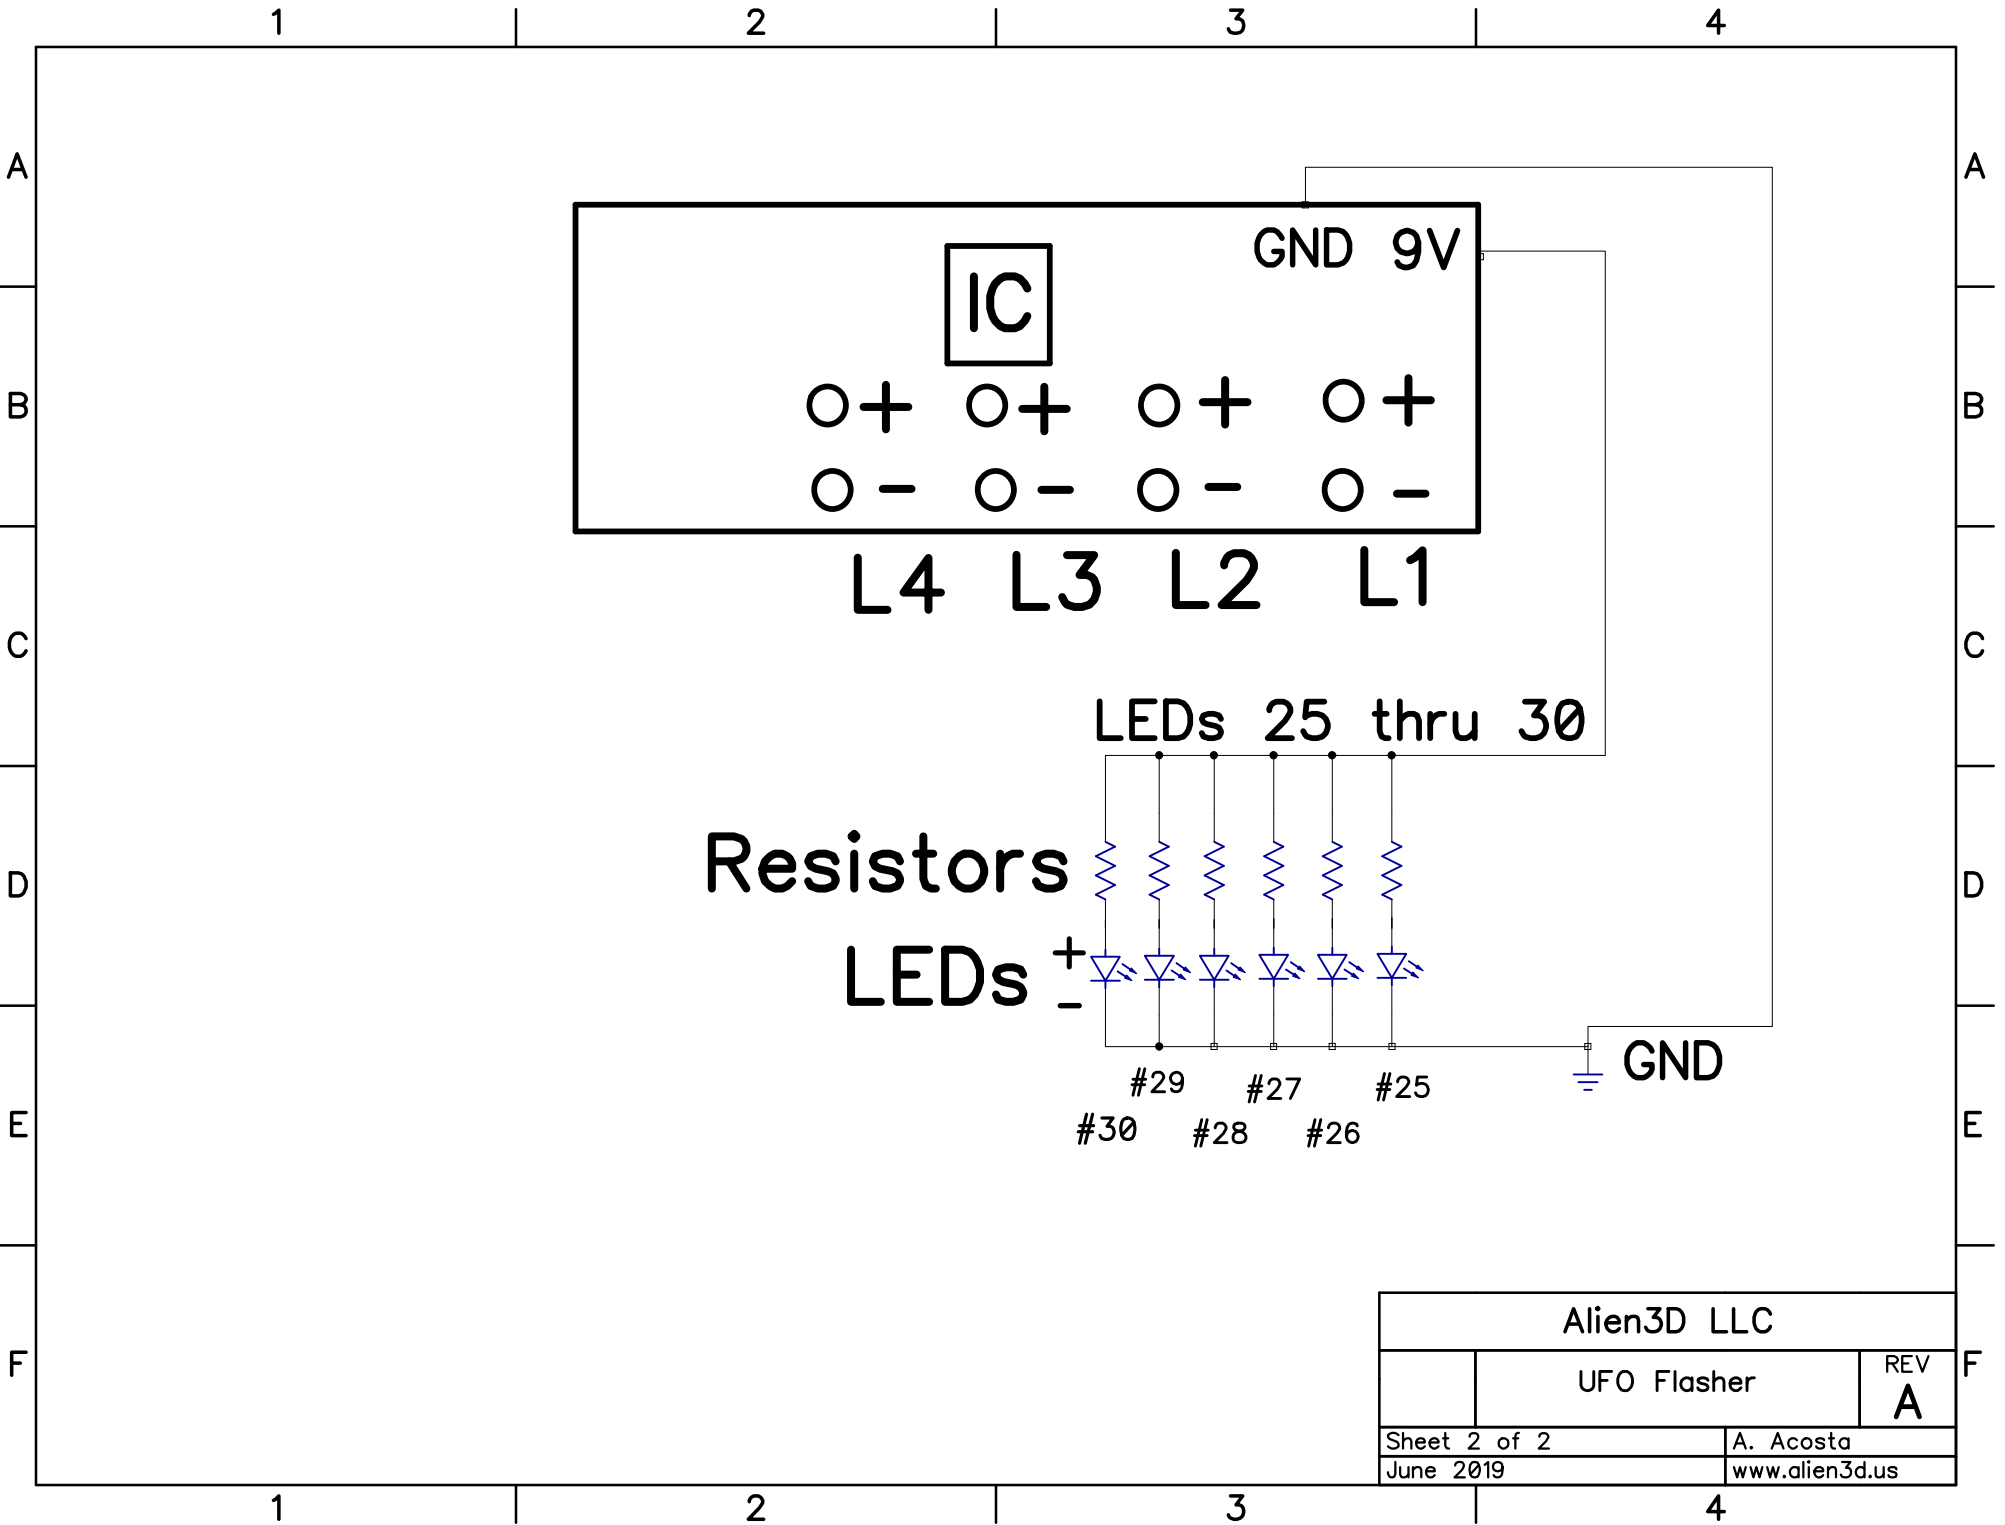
1 2 3 4

A B C D E F

A B C D E F

IC

GND 9V

+ + + +

- - - -

L4 L3 L2 L1

LEDs 25 thru 30

Resistors

LEDs + -

GND

#29 #27 #25

#30 #28 #26

1 2 3 4

| Alien3D LLC | | |
|---|---|---|
| | UFO Flasher | REV A |
| Sheet 2 of 2 | A. Acosta | |
| June 2019 | www.alien3d.us | |